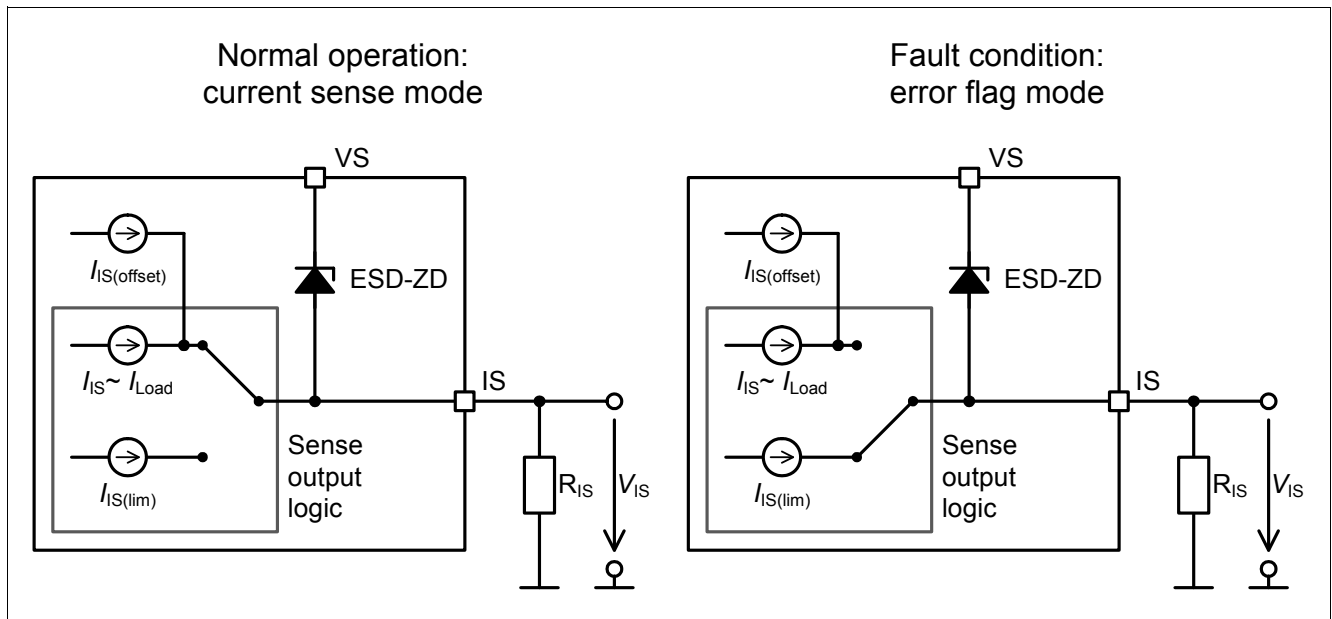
Normal operation:
current sense mode

VS

$I_{IS(offset)}$

ESD-ZD

$I_{IS}$~ $I_{Load}$

IS

$I_{IS(lim)}$

Sense output logic

$R_{IS}$

$V_{IS}$

Fault condition:
error flag mode

VS

$I_{IS(offset)}$

ESD-ZD

$I_{IS}$~ $I_{Load}$

IS

$I_{IS(lim)}$

Sense output logic

$R_{IS}$

$V_{IS}$